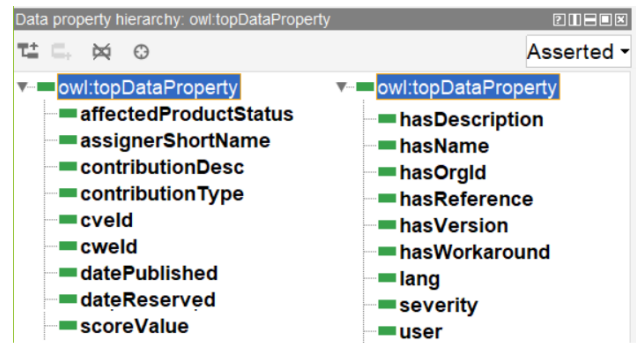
Data property hierarchy: owl:topDataProperty

Asserted

owl:topDataProperty
affectedProductStatus
assignerShortName
contributionDesc
contributionType
cveld
cweld
datePublished
dateReserved
scoreValue

owl:topDataProperty
hasDescription
hasName
hasOrgId
hasReference
hasVersion
hasWorkaround
lang
severity
user